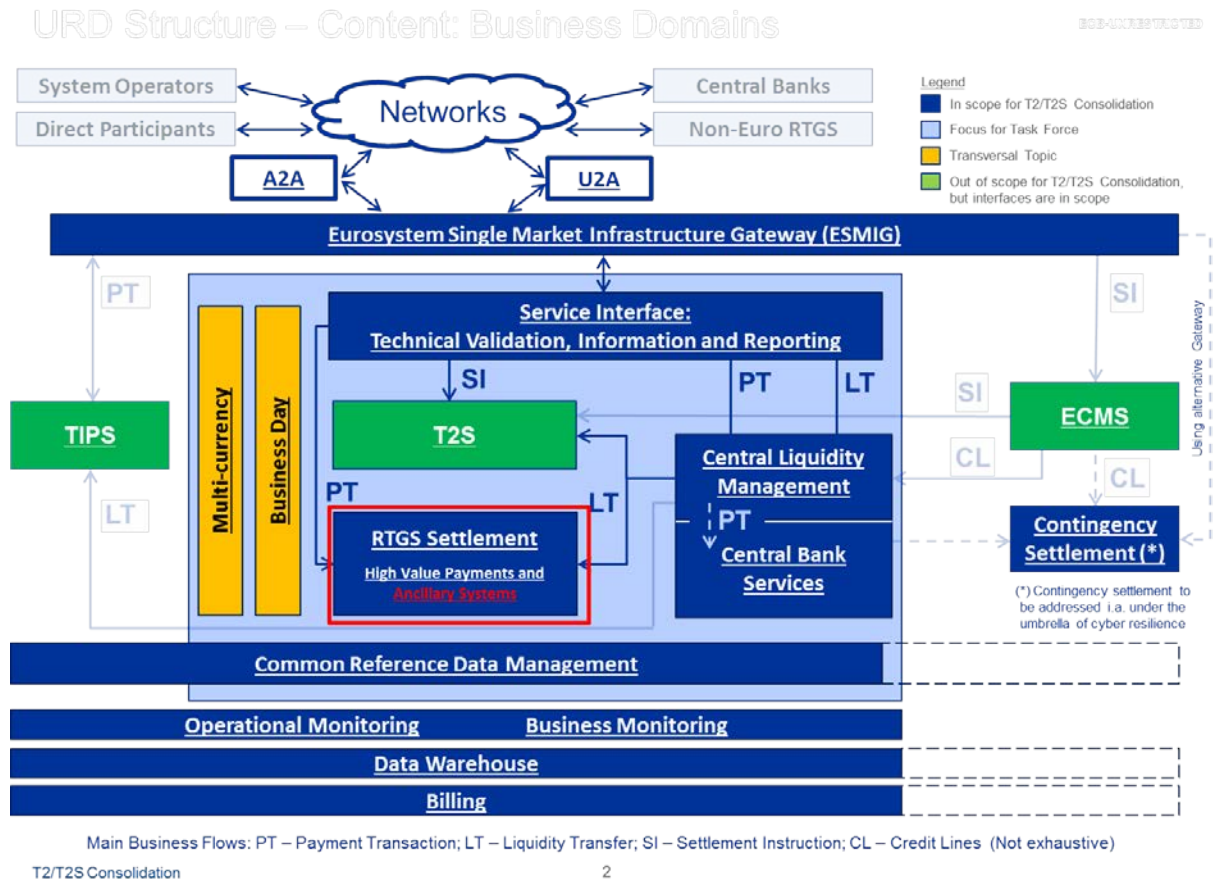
URD Structure – Content: Business Domains

ECB-UNRESTRICTED

System Operators

Direct Participants

Networks

Central Banks

Non-Euro RTGS

A2A

U2A

Legend
In scope for T2/T2S Consolidation
Focus for Task Force
Transversal Topic
Out of scope for T2/T2S Consolidation, but interfaces are in scope

Eurosystem Single Market Infrastructure Gateway (ESMIG)

PT

SI

Using alternative Gateway

Service Interface: Technical Validation, Information and Reporting

Multi-currency

Business Day

SI

PT

LT

SI

TIPS

T2S

ECMS

Central Liquidity Management

CL

CL

PT

LT

PT

LT

Contingency Settlement (*)

RTGS Settlement

High Value Payments and Ancillary Systems

Central Bank Services

(*) Contingency settlement to be addressed i.a. under the umbrella of cyber resilience

Common Reference Data Management

Operational Monitoring

Business Monitoring

Data Warehouse

Billing

Main Business Flows: PT – Payment Transaction; LT – Liquidity Transfer; SI – Settlement Instruction; CL – Credit Lines (Not exhaustive)

T2/T2S Consolidation

2